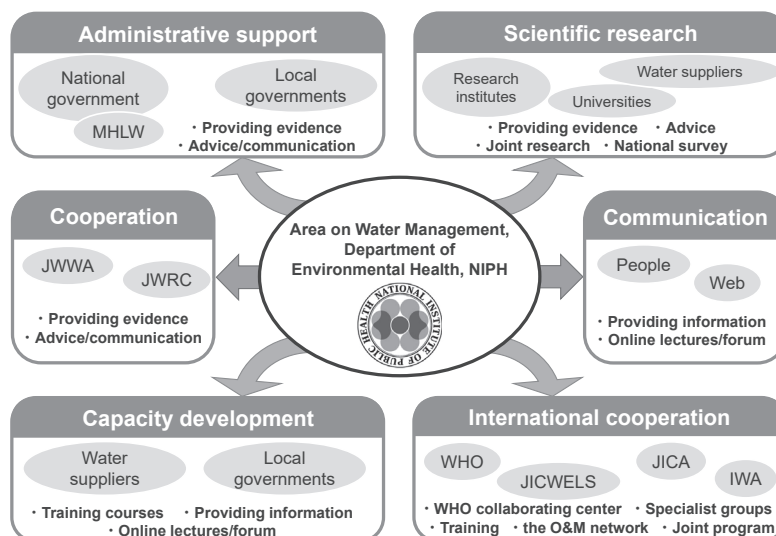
Administrative support

National government

Local governments

MHLW

・Providing evidence
・Advice/communication

Scientific research

Research institutes

Water suppliers

Universities

・Providing evidence ・Advice
・Joint research ・National survey

Cooperation

JWWA

JWRC

・Providing evidence
・Advice/communication

Area on Water Management, Department of Environmental Health, NIPH

NATIONAL INSTITUTE OF PUBLIC HEALTH

Communication

People

Web

・Providing information
・Online lectures/forum

Capacity development

Water suppliers

Local governments

・Training courses ・Providing information
・Online lectures/forum

International cooperation

WHO

JICWELS

JICA

IWA

・WHO collaborating center ・Specialist groups
・Training ・the O&M network ・Joint program